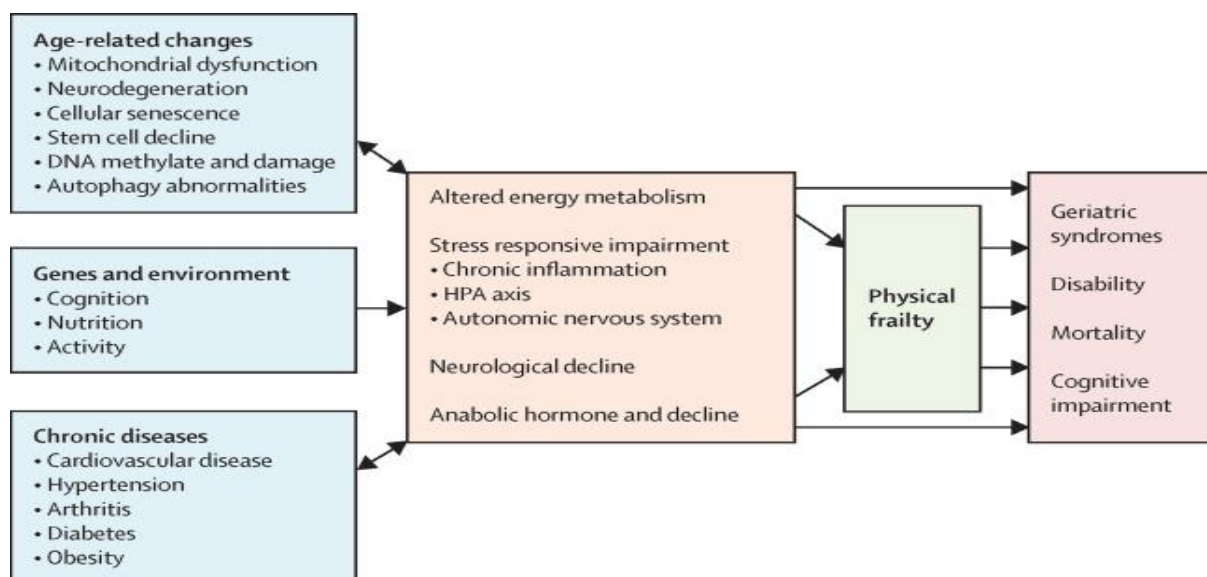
Age-related changes
• Mitochondrial dysfunction
• Neurodegeneration
• Cellular senescence
• Stem cell decline
• DNA methylate and damage
• Autophagy abnormalities

Genes and environment
• Cognition
• Nutrition
• Activity

Chronic diseases
• Cardiovascular disease
• Hypertension
• Arthritis
• Diabetes
• Obesity

Altered energy metabolism

Stress responsive impairment
• Chronic inflammation
• HPA axis
• Autonomic nervous system

Neurological decline

Anabolic hormone and decline

Physical frailty

Geriatric syndromes

Disability

Mortality

Cognitive impairment